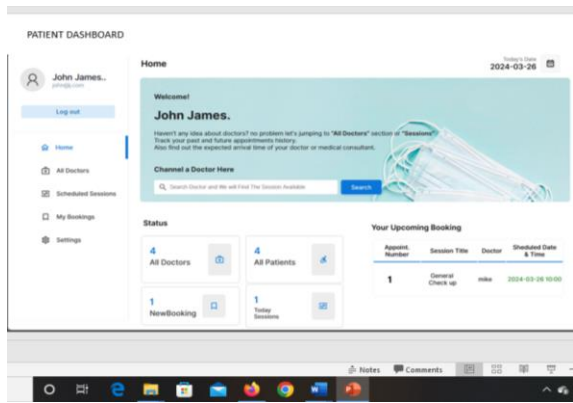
PATIENT DASHBOARD

John James..
john@gmail.com

Log out

Home

All Doctors

Scheduled Sessions

My Bookings

Settings

Home

Today's Date
2024-03-26

Welcome!

John James.

Haven't any idea about doctors? no problem let's jumping to "All Doctors" section or "Sessions"
Track your past and future appointments history.
Also find out the expected arrival time of your doctor or medical consultant.

Channel a Doctor Here

Search Doctor and We will Find The Session Available

Search

Status

4
All Doctors

4
All Patients

1
NewBooking

1
Today Sessions

Your Upcoming Booking

| Appoint. Number | Session Title | Doctor | Sheduled Date & Time |
|---|---|---|---|
| 1 | General Check up | mike | 2024-03-26 10:00 |

Notes Comments